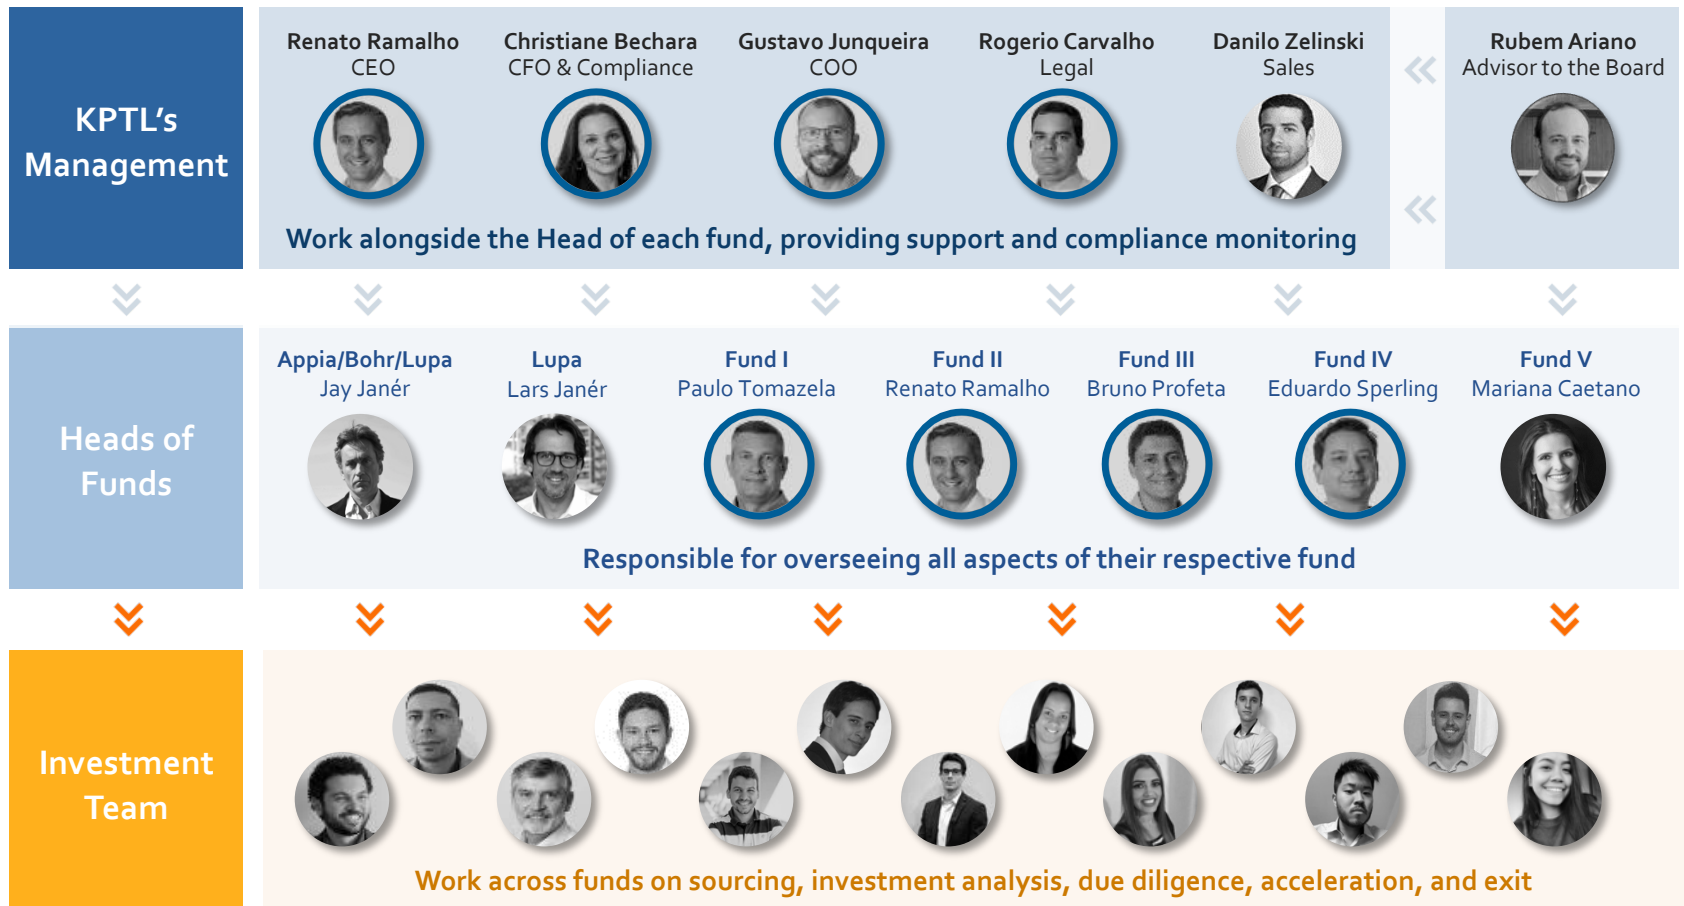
KPTL's Management

Renato Ramalho
CEO

Christiane Bechara
CFO & Compliance

Gustavo Junqueira
COO

Rogerio Carvalho
Legal

Danilo Zelinski
Sales

Rubem Ariano
Advisor to the Board

Work alongside the Head of each fund, providing support and compliance monitoring

Heads of Funds

Appia/Bohr/Lupa
Jay Janér

Lupa
Lars Janér

Fund I
Paulo Tomazela

Fund II
Renato Ramalho

Fund III
Bruno Profeta

Fund IV
Eduardo Sperling

Fund V
Mariana Caetano

Responsible for overseeing all aspects of their respective fund

Investment Team

Work across funds on sourcing, investment analysis, due diligence, acceleration, and exit